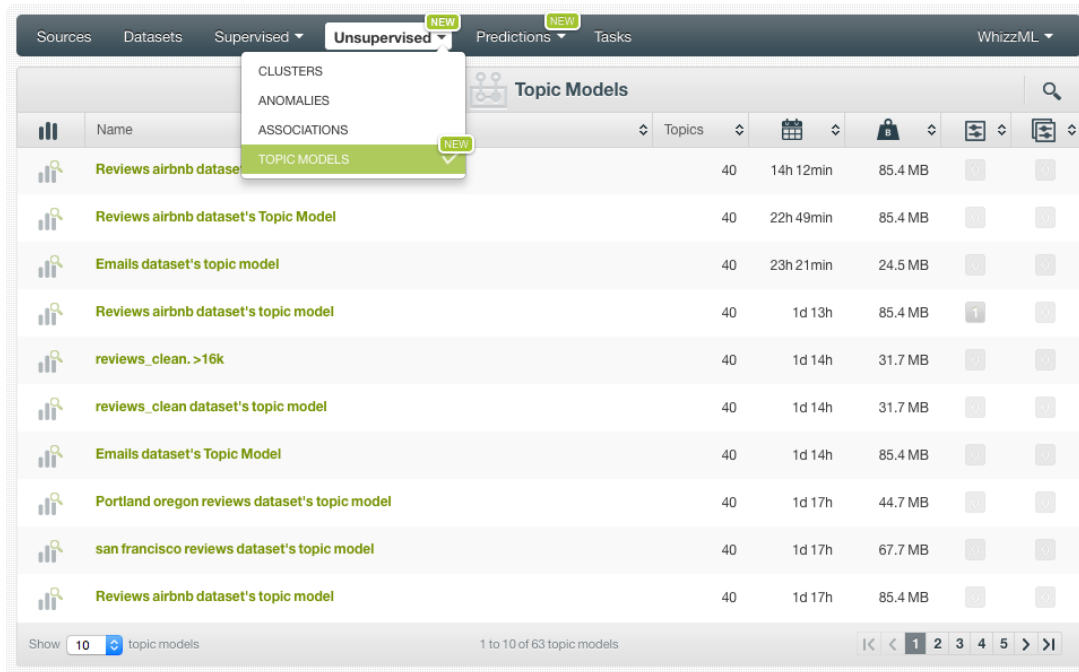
Sources Datasets Supervised ▾ NEW Unsupervised ▾ NEW Predictions ▾ Tasks WhizzML ▾

CLUSTERS
ANOMALIES
ASSOCIATIONS
NEW
TOPIC MODELS

Topic Models

| | Name | Topics | | | | |
|---|---|---|---|---|---|---|
| | Reviews airbnb datase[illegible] | 40 | 14h 12min | 85.4 MB | | |
| | Reviews airbnb dataset's Topic Model | 40 | 22h 49min | 85.4 MB | | |
| | Emails dataset's topic model | 40 | 23h 21min | 24.5 MB | | |
| | Reviews airbnb dataset's topic model | 40 | 1d 13h | 85.4 MB | 1 | |
| | reviews_clean. >16k | 40 | 1d 14h | 31.7 MB | | |
| | reviews_clean dataset's topic model | 40 | 1d 14h | 31.7 MB | | |
| | Emails dataset's Topic Model | 40 | 1d 14h | 85.4 MB | | |
| | Portland oregon reviews dataset's topic model | 40 | 1d 17h | 44.7 MB | | |
| | san francisco reviews dataset's topic model | 40 | 1d 17h | 67.7 MB | | |
| | Reviews airbnb dataset's topic model | 40 | 1d 17h | 85.4 MB | | |

Show 10 topic models 1 to 10 of 63 topic models 1 2 3 4 5